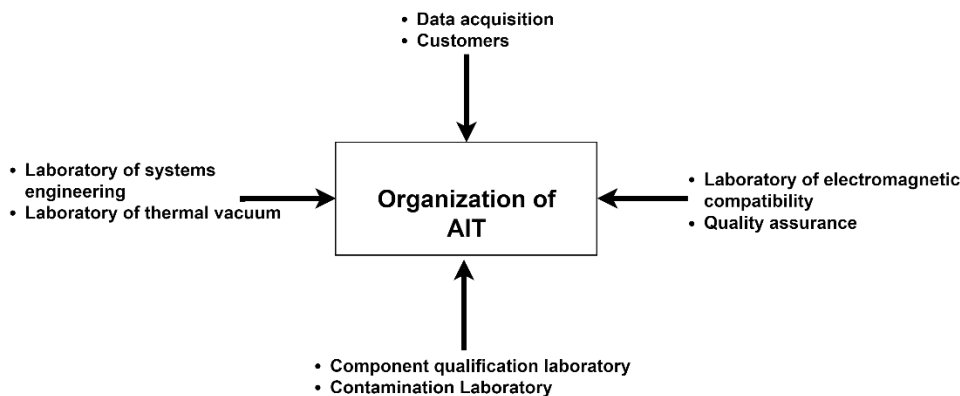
• Data acquisition
• Customers

• Laboratory of systems engineering
• Laboratory of thermal vacuum

Organization of AIT

• Laboratory of electromagnetic compatibility
• Quality assurance

• Component qualification laboratory
• Contamination Laboratory